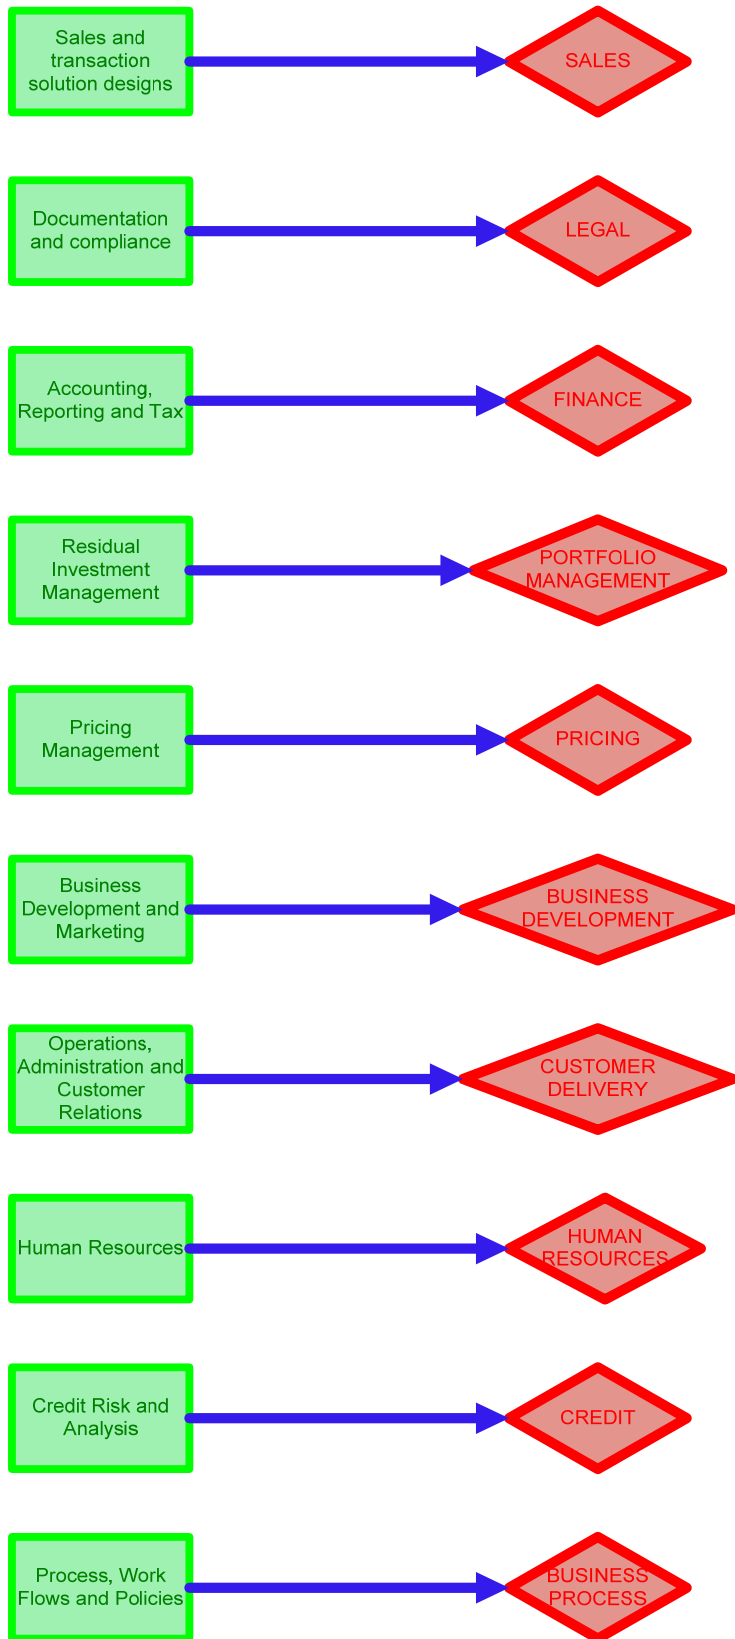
Sales and transaction solution designs

SALES

Documentation and compliance

LEGAL

Accounting, Reporting and Tax

FINANCE

Residual Investment Management

PORTFOLIO MANAGEMENT

Pricing Management

PRICING

Business Development and Marketing

BUSINESS DEVELOPMENT

Operations, Administration and Customer Relations

CUSTOMER DELIVERY

Human Resources

HUMAN RESOURCES

Credit Risk and Analysis

CREDIT

Process, Work Flows and Policies

BUSINESS PROCESS